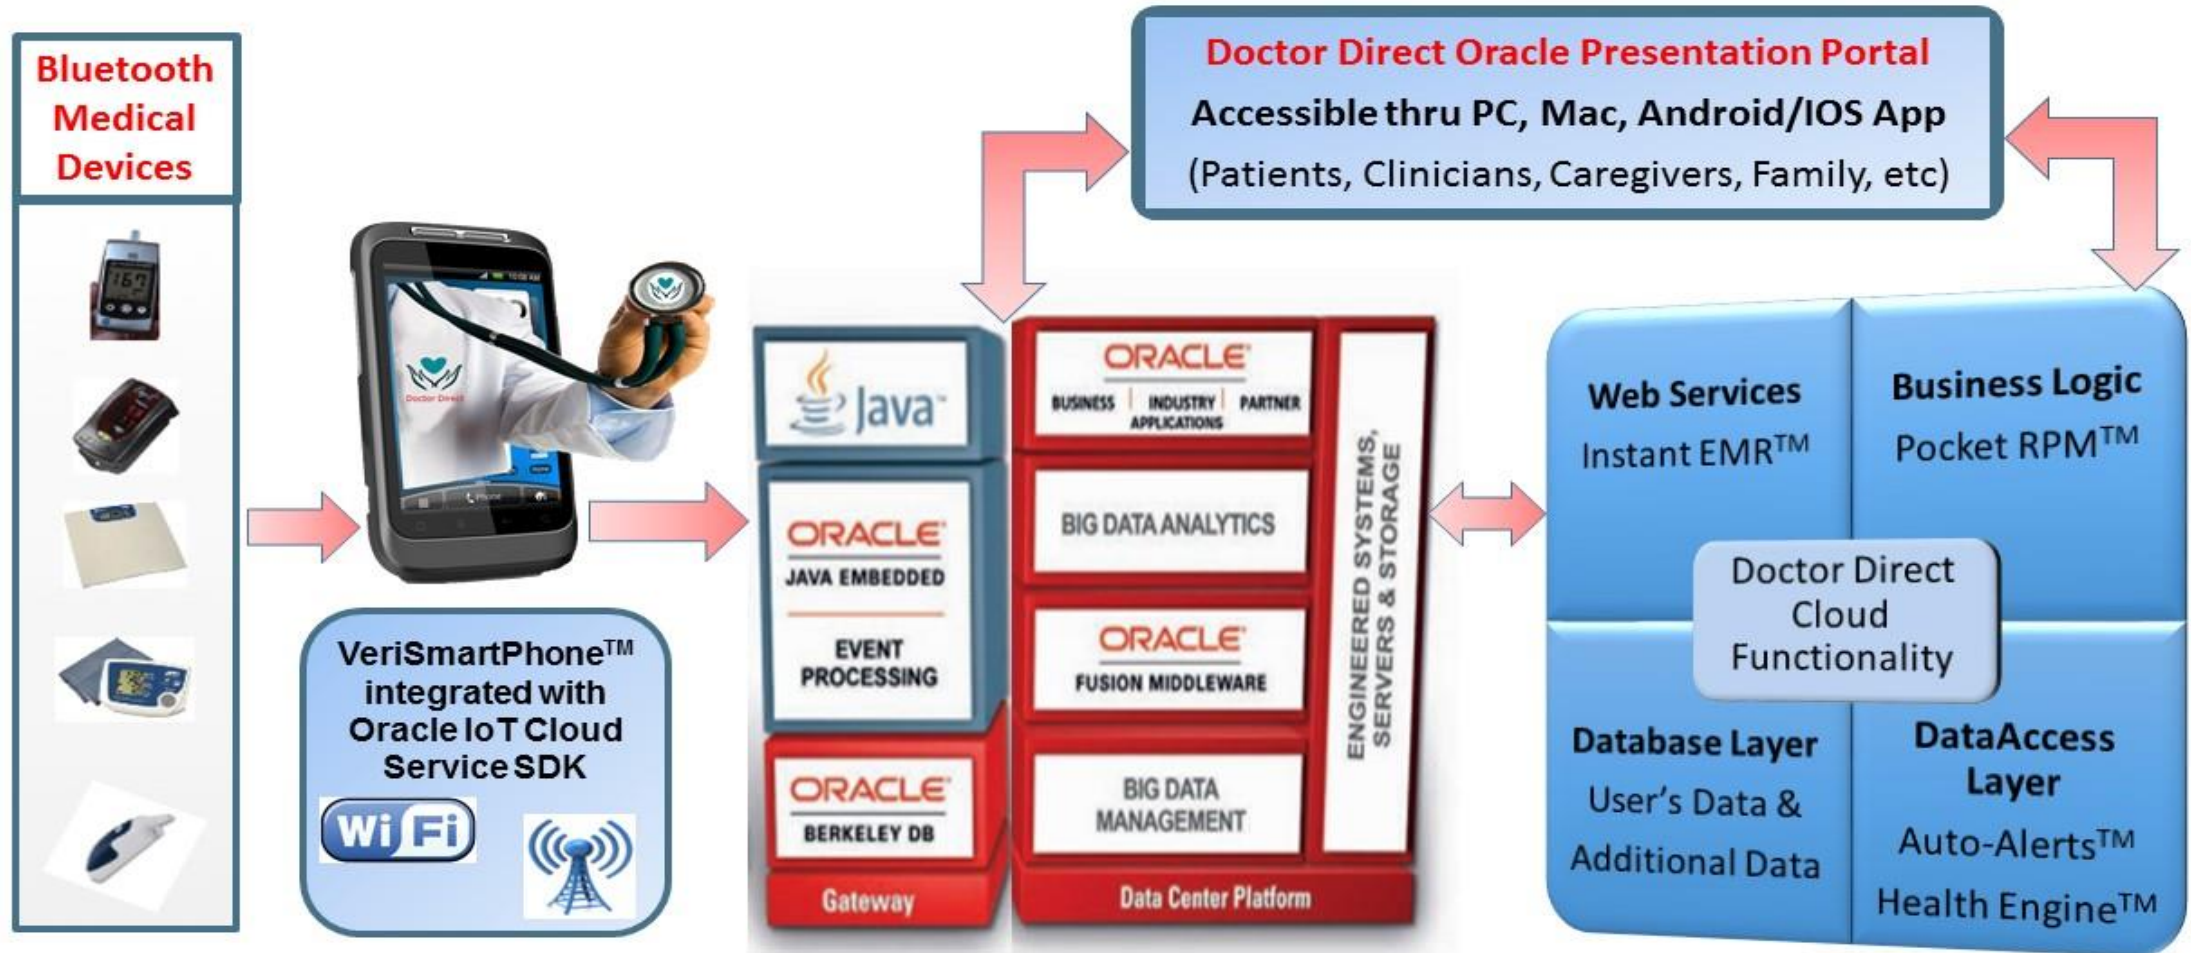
Bluetooth Medical Devices

167

Doctor Direct

VeriSmartPhone™ integrated with Oracle IoT Cloud Service SDK

Wi Fi

Doctor Direct Oracle Presentation Portal

Accessible thru PC, Mac, Android/IOS App

(Patients, Clinicians, Caregivers, Family, etc)

Java

ORACLE JAVA EMBEDDED

EVENT PROCESSING

ORACLE BERKELEY DB

Gateway

ORACLE BUSINESS | INDUSTRY | PARTNER APPLICATIONS

BIG DATA ANALYTICS

ORACLE FUSION MIDDLEWARE

BIG DATA MANAGEMENT

ENGINEERED SYSTEMS, SERVERS & STORAGE

Data Center Platform

Web Services

Instant EMR™

Business Logic

Pocket RPM™

Doctor Direct Cloud Functionality

Database Layer

User's Data & Additional Data

DataAccess Layer

Auto-Alerts™

Health Engine™